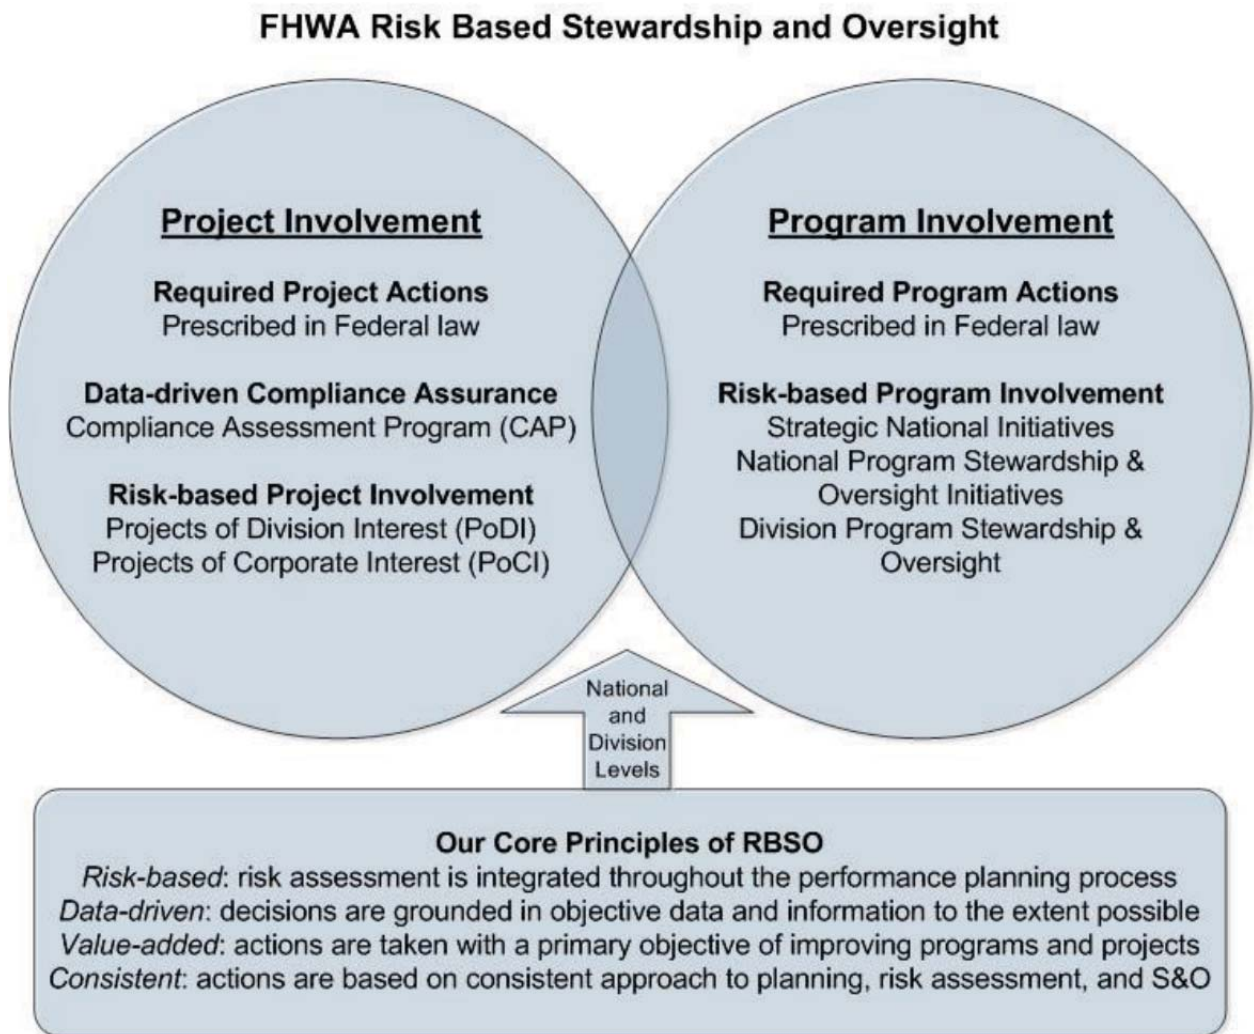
FHWA Risk Based Stewardship and Oversight

Project Involvement

Required Project Actions
Prescribed in Federal law

Data-driven Compliance Assurance
Compliance Assessment Program (CAP)

Risk-based Project Involvement
Projects of Division Interest (PoDI)
Projects of Corporate Interest (PoCI)

Program Involvement

Required Program Actions
Prescribed in Federal law

Risk-based Program Involvement
Strategic National Initiatives
National Program Stewardship & Oversight Initiatives
Division Program Stewardship & Oversight

National and Division Levels

Our Core Principles of RBSO
Risk-based: risk assessment is integrated throughout the performance planning process
Data-driven: decisions are grounded in objective data and information to the extent possible
Value-added: actions are taken with a primary objective of improving programs and projects
Consistent: actions are based on consistent approach to planning, risk assessment, and S&O